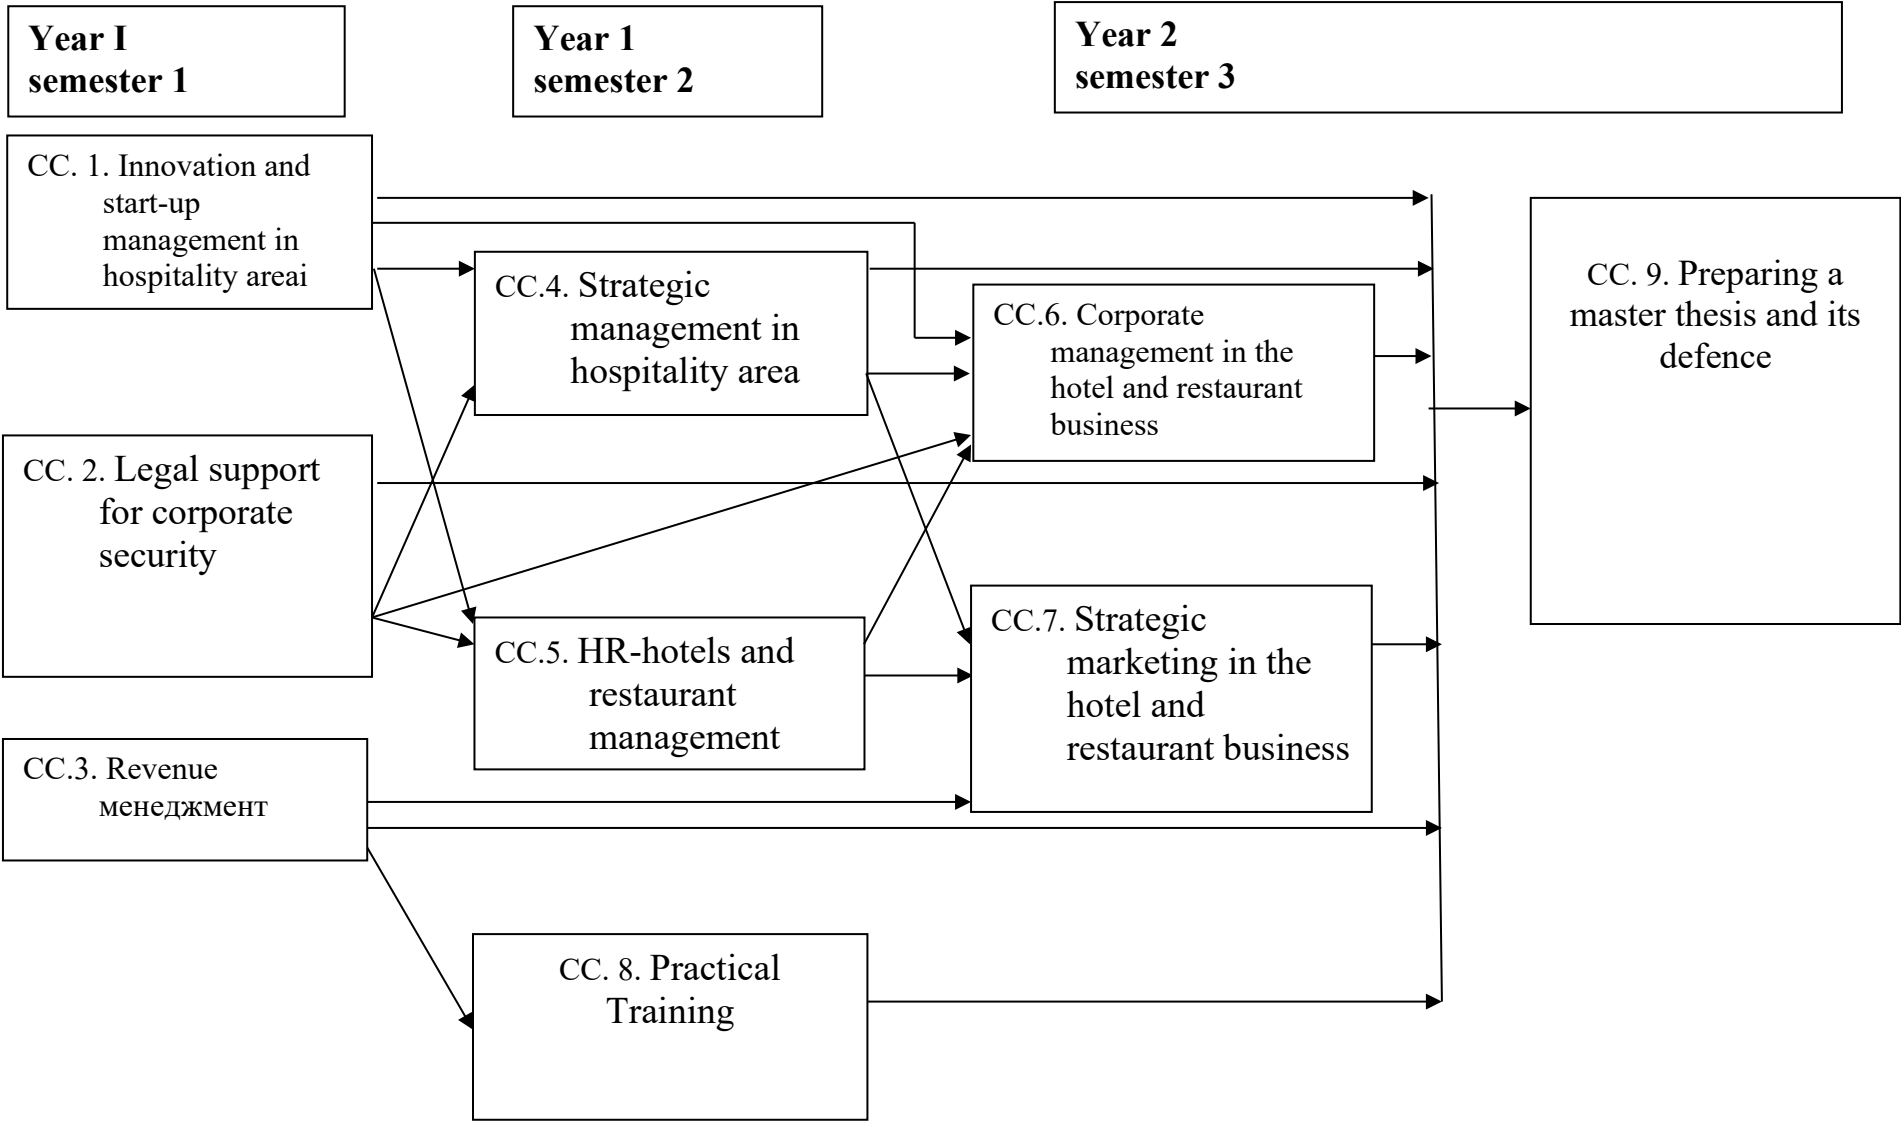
Year I
semester 1

Year 1
semester 2

Year 2
semester 3

CC. 1. Innovation and start-up management in hospitality areai

CC.4. Strategic management in hospitality area

CC.6. Corporate management in the hotel and restaurant business

CC. 9. Preparing a master thesis and its defence

CC. 2. Legal support for corporate security

CC.5. HR-hotels and restaurant management

CC.7. Strategic marketing in the hotel and restaurant business

CC.3. Revenue менеджмент

CC. 8. Practical Training